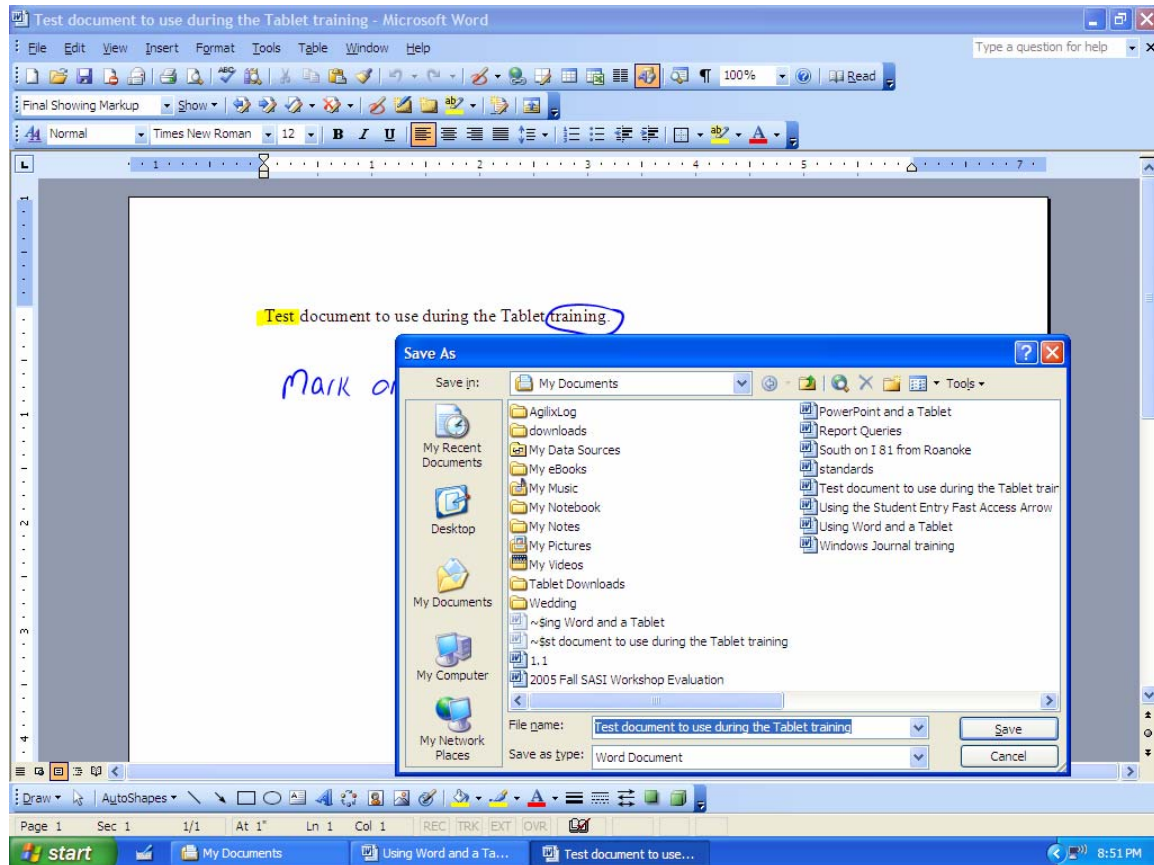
Test document to use during the Tablet training - Microsoft Word

File Edit View Insert Format Tools Table Window Help

Type a question for help

100% Read

Final Showing Markup Show

Normal Times New Roman 12 B I U

Test document to use during the Tablet training.

Mark on

Save As

Save in: My Documents

Tools

My Recent Documents

Desktop

My Documents

My Computer

My Network Places

AgilixLog
downloads
My Data Sources
My eBooks
My Music
My Notebook
My Notes
My Pictures
My Videos
Tablet Downloads
Wedding
~$ing Word and a Tablet
~$st document to use during the Tablet training
1.1
2005 Fall SASI Workshop Evaluation
PowerPoint and a Tablet
Report Queries
South on I 81 from Roanoke
standards
Test document to use during the Tablet trair
Using the Student Entry Fast Access Arrow
Using Word and a Tablet
Windows Journal training

File name: Test document to use during the Tablet training

Save

Save as type: Word Document

Cancel

Draw AutoShapes

Page 1 Sec 1 1/1 At 1" Ln 1 Col 1 REC TRK EXT OVR

start My Documents Using Word and a Ta... Test document to use... 8:51 PM